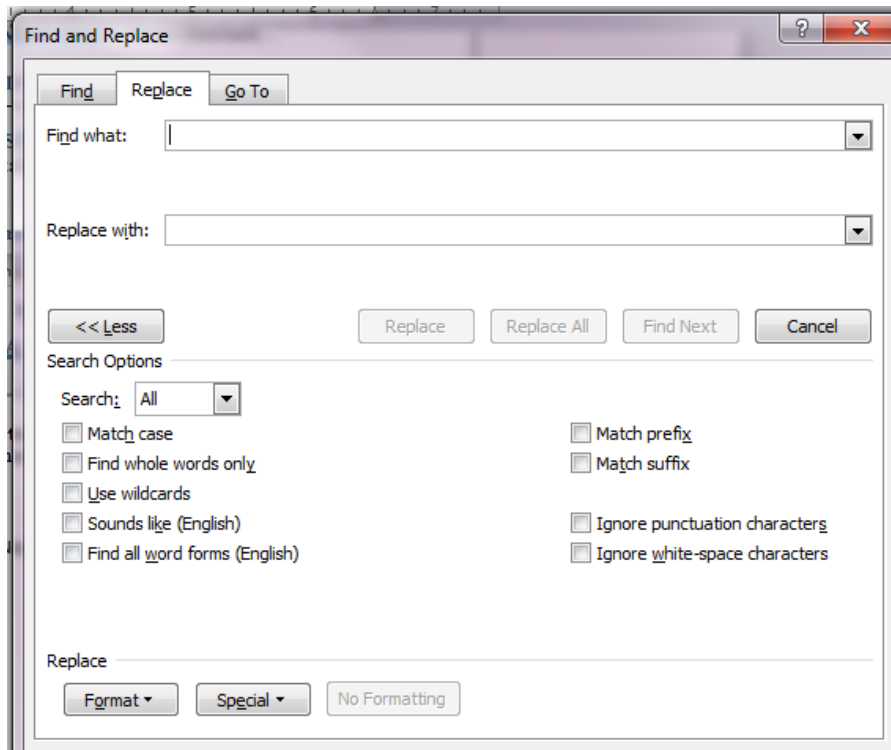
Find and Replace

?
X

Find
Replace
Go To

Find what:

Replace with:

<< Less
Replace
Replace All
Find Next
Cancel

Search Options

Search: All

Match case
Find whole words only
Use wildcards
Sounds like (English)
Find all word forms (English)

Match prefix
Match suffix
Ignore punctuation characters
Ignore white-space characters

Replace

Format ▾
Special ▾
No Formatting